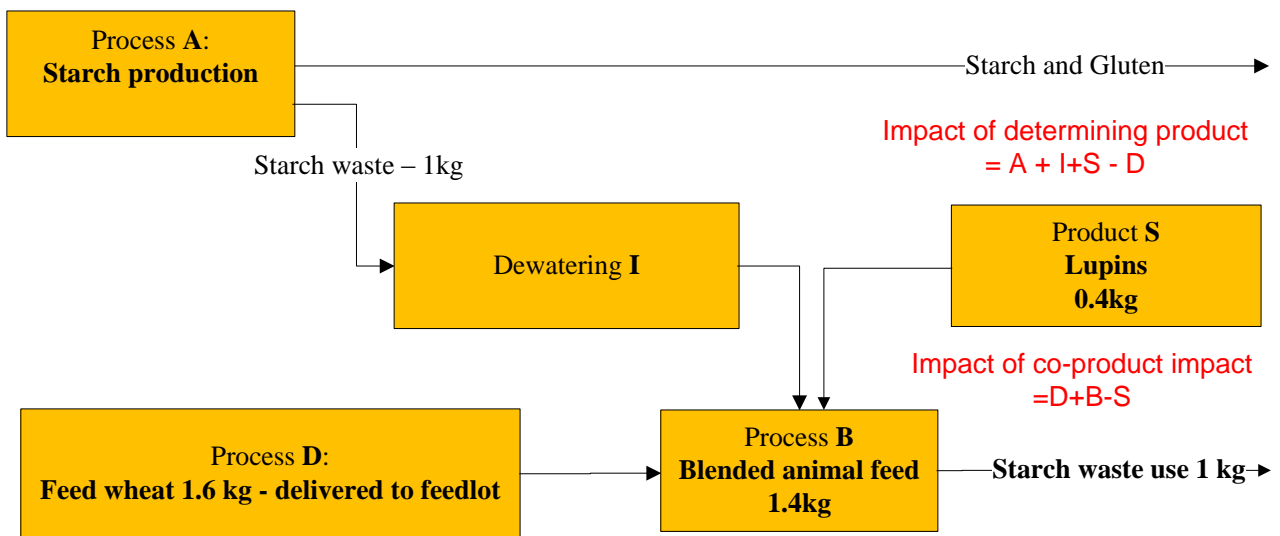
Process **A**:
**Starch production**

Starch and Gluten

Impact of determining product
= A + I+S - D

Starch waste – 1kg

Dewatering **I**

Product **S**
**Lupins**
**0.4kg**

Impact of co-product impact
=D+B-S

Process **D**:
**Feed wheat 1.6 kg - delivered to feedlot**

Process **B**
**Blended animal feed**
**1.4kg**

**Starch waste use 1 kg**